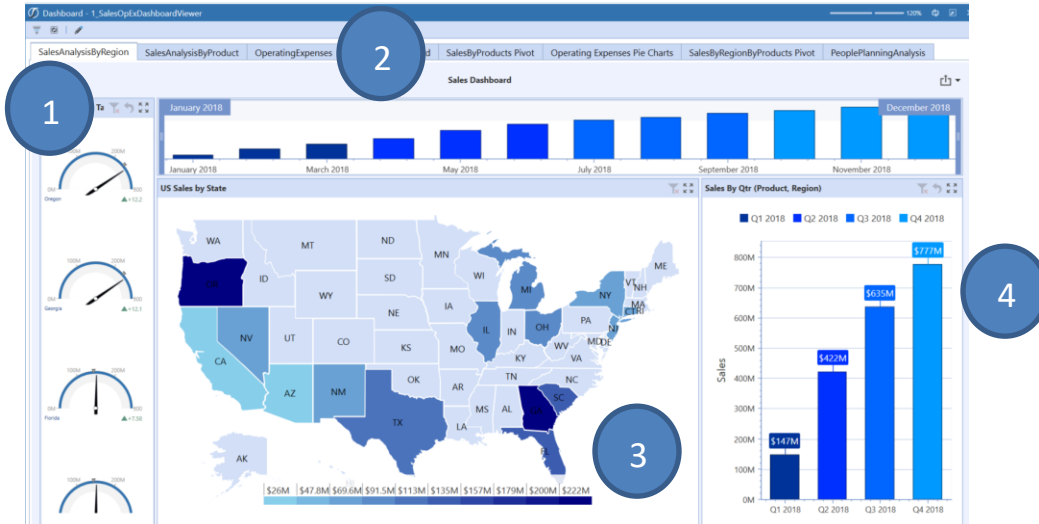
Dashboard - 1_SalesOpExDashboardViewer

120%

SalesAnalysisByRegion | SalesAnalysisByProduct | OperatingExpenses | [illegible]d | SalesByProducts Pivot | Operating Expenses Pie Charts | SalesByRegionByProducts Pivot | PeoplePlanningAnalysis

1

2

Sales Dashboard

Ta

January 2018

December 2018

January 2018 | March 2018 | May 2018 | July 2018 | September 2018 | November 2018

200M
Oregon
+12.2

100M
200M
Georgia
+12.1

100M
200M
0M
Florida
+7.38

US Sales by State

WA MT ND MN ME VT NH MA CT RI NY WI MI ID SD OR WY IA PA NJ NE IL IN OH MD DE NV UT CO KS MO KY WV VA CA TN NC AZ NM OK AR SC MS AL GA TX LA FL AK

$26M | $47.8M | $69.6M | $91.5M | $113M | $135M | $157M | $179M | $200M | $222M

3

Sales By Qtr (Product, Region)

Q1 2018 | Q2 2018 | Q3 2018 | Q4 2018

Sales

800M
700M
600M
500M
400M
300M
200M
100M
0M

$147M
$422M
$635M
$777M

Q1 2018 | Q2 2018 | Q3 2018 | Q4 2018

4